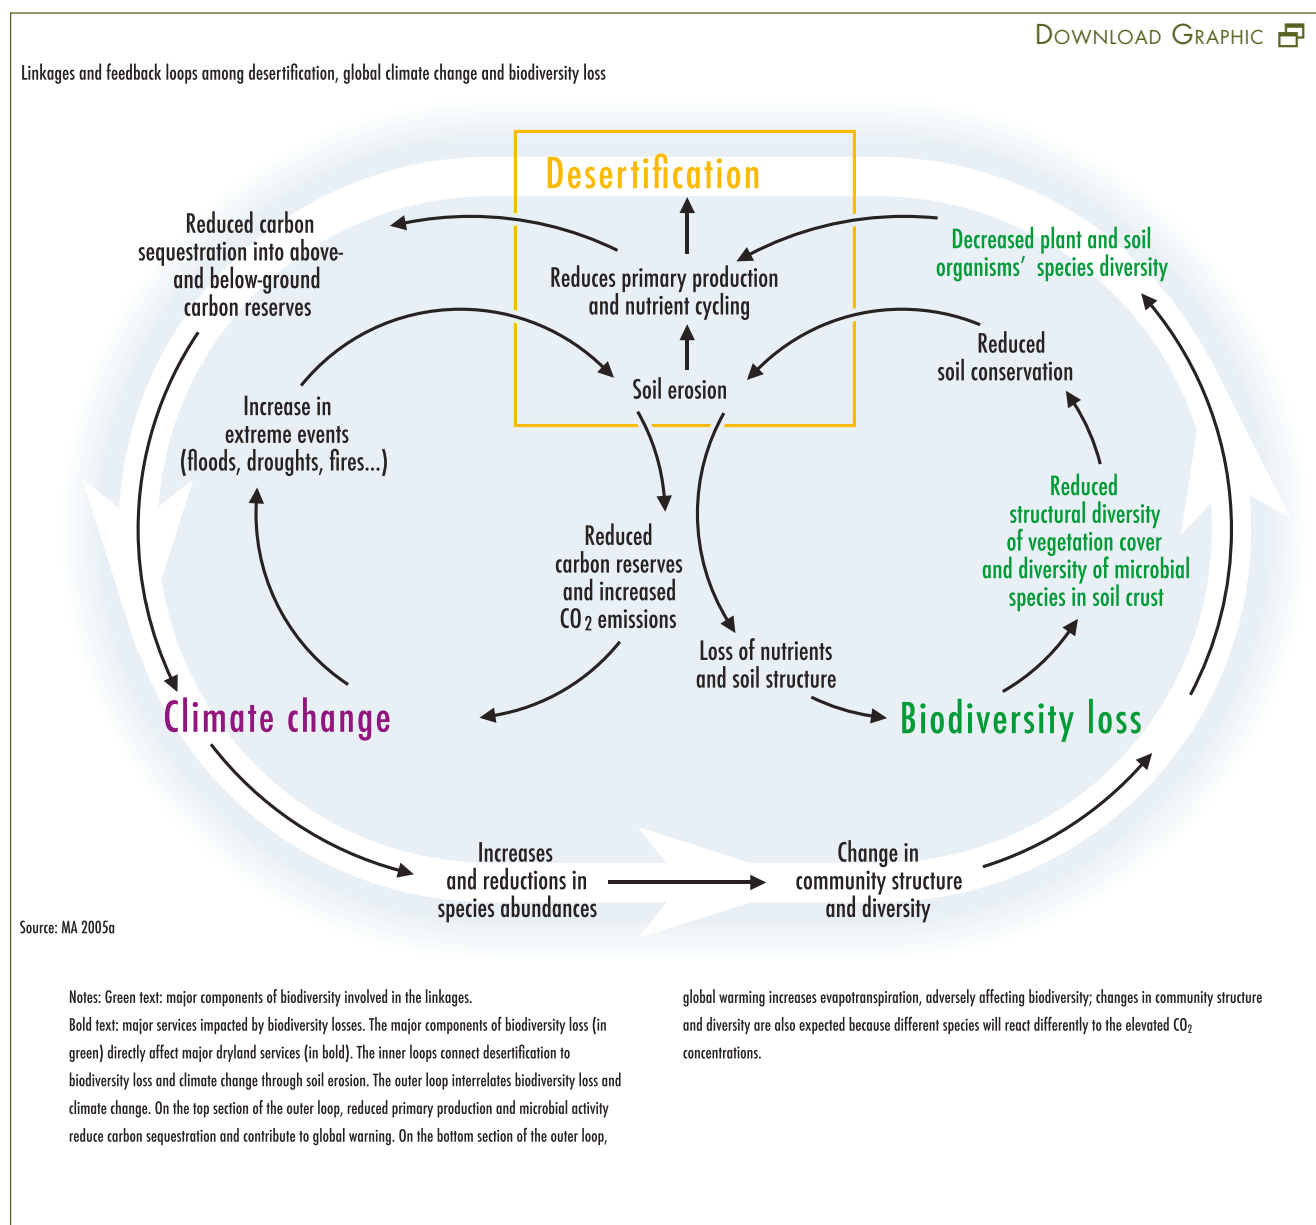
Download Graphic

Linkages and feedback loops among desertification, global climate change and biodiversity loss

Desertification

Reduced carbon sequestration into above- and below-ground carbon reserves

Reduces primary production and nutrient cycling

Decreased plant and soil organisms' species diversity

Reduced soil conservation

Soil erosion

Increase in extreme events (floods, droughts, fires...)

Reduced carbon reserves and increased $CO_2$ emissions

Reduced structural diversity of vegetation cover and diversity of microbial species in soil crust

Loss of nutrients and soil structure

Climate change

Biodiversity loss

Increases and reductions in species abundances

Change in community structure and diversity

Source: MA 2005a

Notes: Green text: major components of biodiversity involved in the linkages.
Bold text: major services impacted by biodiversity losses. The major components of biodiversity loss (in green) directly affect major dryland services (in bold). The inner loops connect desertification to biodiversity loss and climate change through soil erosion. The outer loop interrelates biodiversity loss and climate change. On the top section of the outer loop, reduced primary production and microbial activity reduce carbon sequestration and contribute to global warning. On the bottom section of the outer loop,

global warming increases evapotranspiration, adversely affecting biodiversity; changes in community structure and diversity are also expected because different species will react differently to the elevated $CO_2$ concentrations.